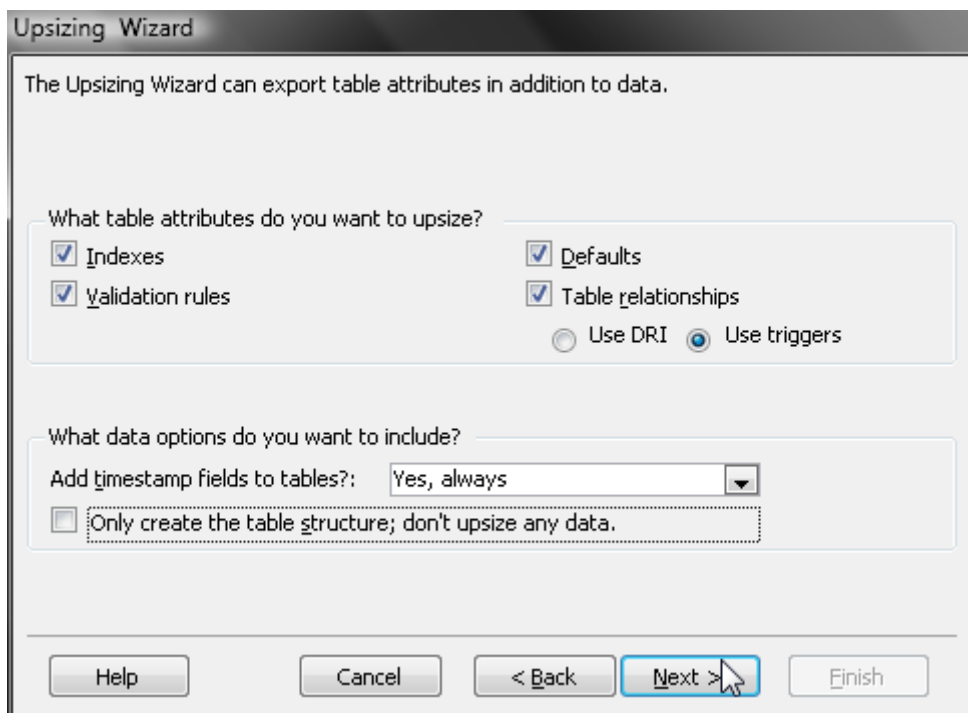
Upsizing Wizard

The Upsizing Wizard can export table attributes in addition to data.

What table attributes do you want to upsize?

Indexes

Defaults

Validation rules

Table relationships

Use DRI

Use triggers

What data options do you want to include?

Add timestamp fields to tables?: Yes, always

Only create the table structure; don't upsize any data.

Help

Cancel

< Back

Next >

Finish